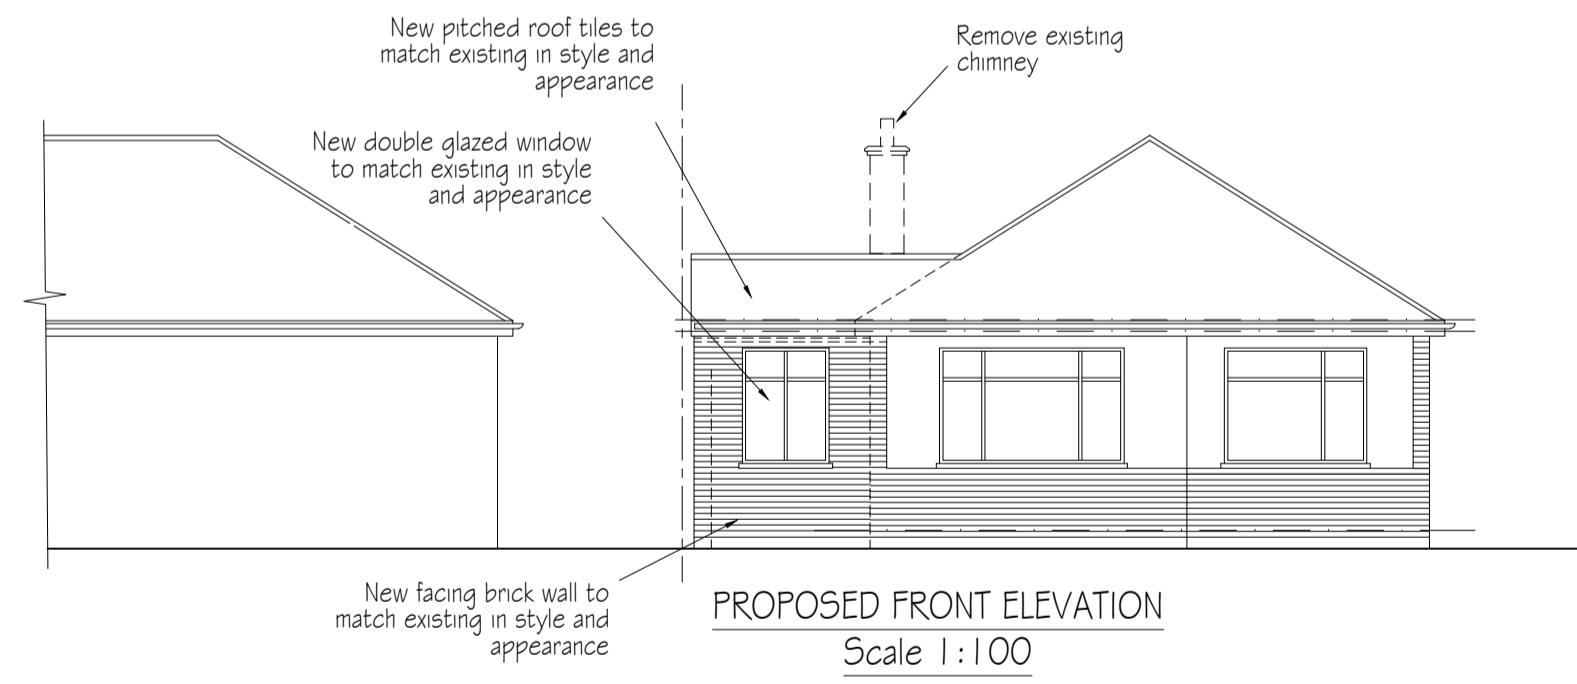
New pitched roof tiles to match existing in style and appearance

Remove existing chimney

New double glazed window to match existing in style and appearance

New facing brick wall to match existing in style and appearance

PROPOSED FRONT ELEVATION

Scale 1:100